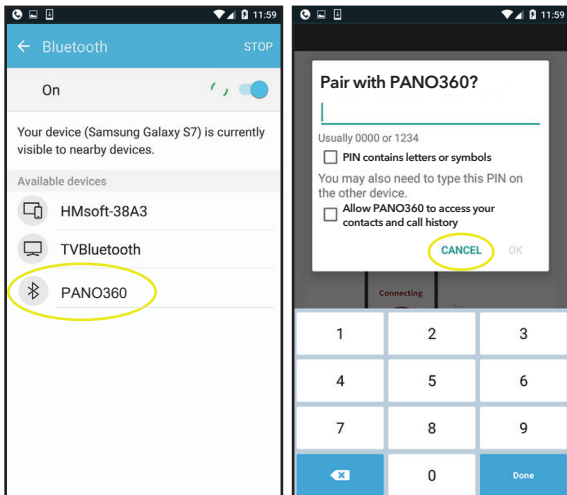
11:59

Bluetooth

STOP

On

Your device (Samsung Galaxy S7) is currently visible to nearby devices.

Available devices

HMsoft-38A3

TVBluetooth

PANO360

11:59

Pair with PANO360?

Usually 0000 or 1234

PIN contains letters or symbols

You may also need to type this PIN on the other device.

Allow PANO360 to access your contacts and call history

CANCEL

OK

Connecting

1

2

3

4

5

6

7

8

9

0

Done